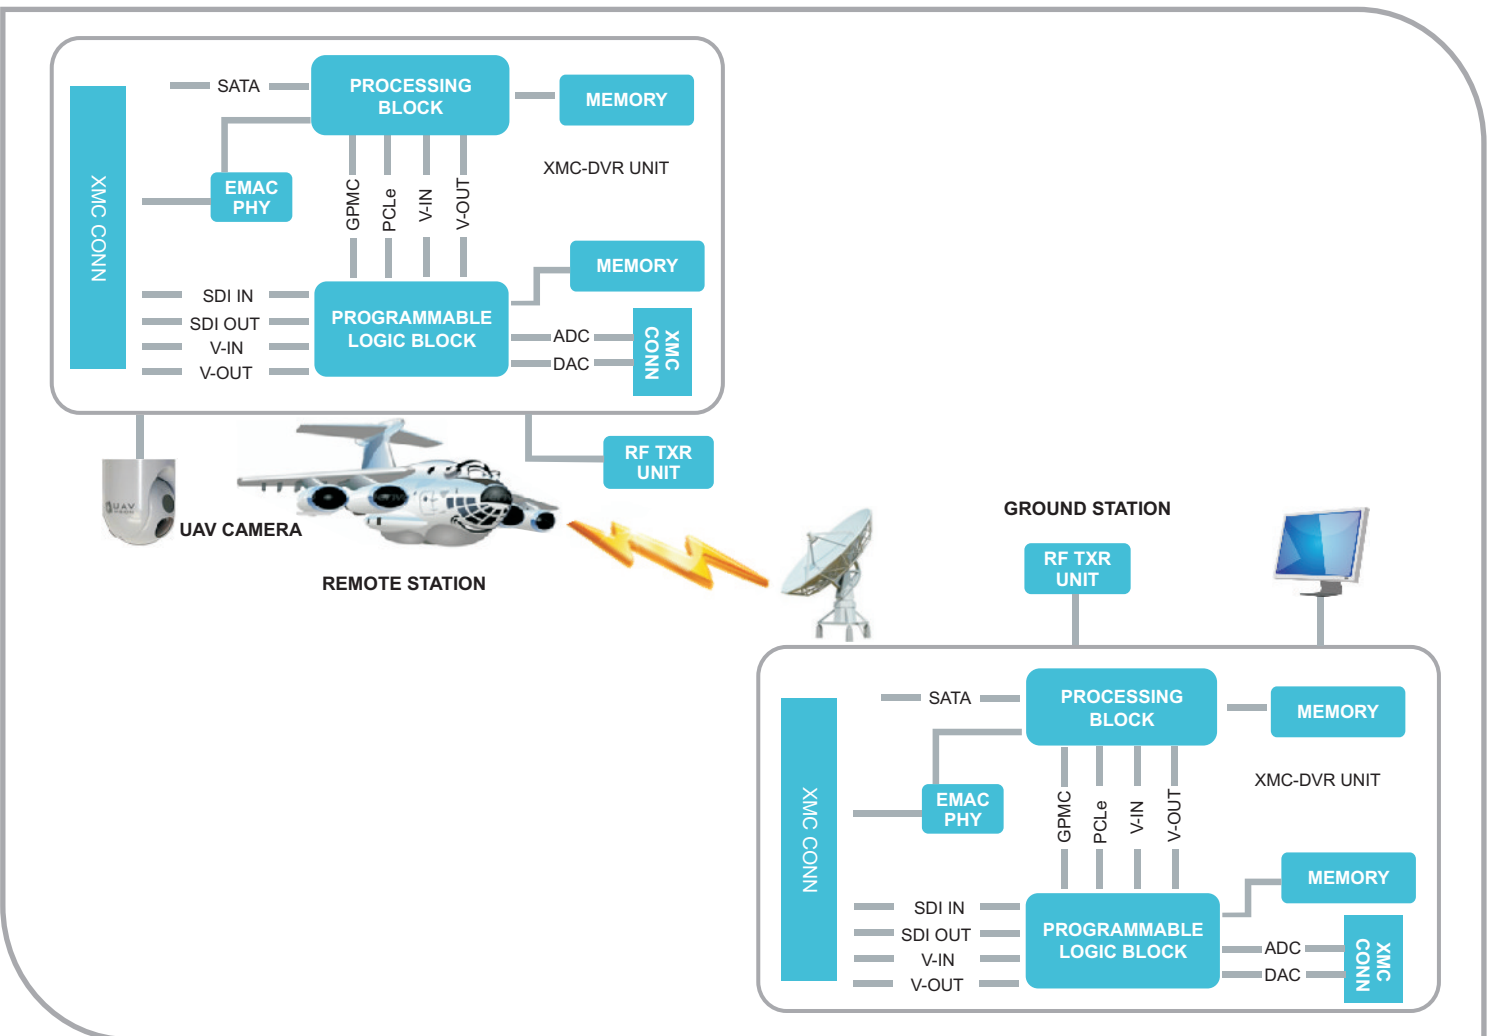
SATA
PROCESSING BLOCK
MEMORY
XMC CONN
EMAC PHY
GPMC
PCLe
V-IN
V-OUT
XMC-DVR UNIT
MEMORY
SDI IN
SDI OUT
V-IN
V-OUT
PROGRAMMABLE LOGIC BLOCK
ADC
DAC
XMC CONN
RF TXR UNIT
UAV CAMERA
REMOTE STATION
GROUND STATION
RF TXR UNIT
SATA
PROCESSING BLOCK
MEMORY
XMC CONN
EMAC PHY
GPMC
PCLe
V-IN
V-OUT
XMC-DVR UNIT
MEMORY
SDI IN
SDI OUT
V-IN
V-OUT
PROGRAMMABLE LOGIC BLOCK
ADC
DAC
XMC CONN